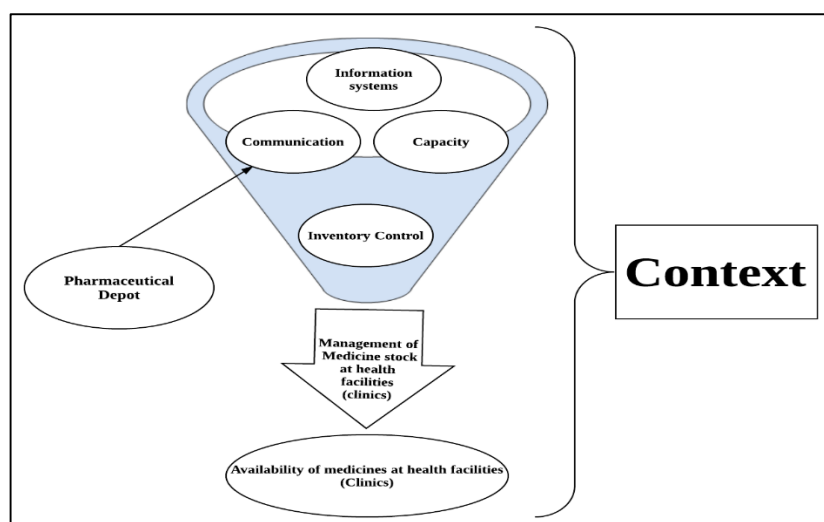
Information systems

Communication

Capacity

Inventory Control

Pharmaceutical Depot

Management of Medicine stock at health facilities (clinics)

Availability of medicines at health facilities (Clinics)

Context